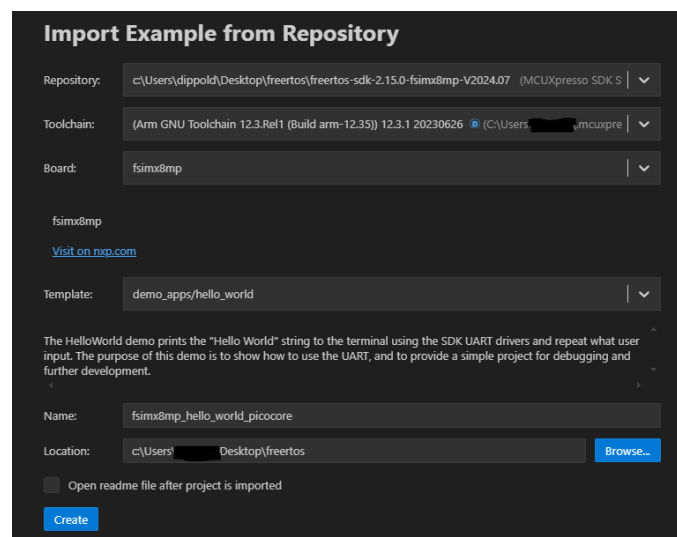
Import Example from Repository

Repository: c:\Users\dippold\Desktop\freertos\freertos-sdk-2.15.0-fsimx8mp-V2024.07 (MCUXpresso SDK S

Toolchain: (Arm GNU Toolchain 12.3.Rel1 (Build arm-12.35)) 12.3.1 20230626 (C:\Users\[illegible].mcuxpre

Board: fsimx8mp

fsimx8mp

Visit on nxp.com

Template: demo_apps/hello_world

The HelloWorld demo prints the "Hello World" string to the terminal using the SDK UART drivers and repeat what user input. The purpose of this demo is to show how to use the UART, and to provide a simple project for debugging and further development.

Name: fsimx8mp_hello_world_picocore

Location: c:\Users\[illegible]Desktop\freertos

Browse...

Open readme file after project is imported

Create